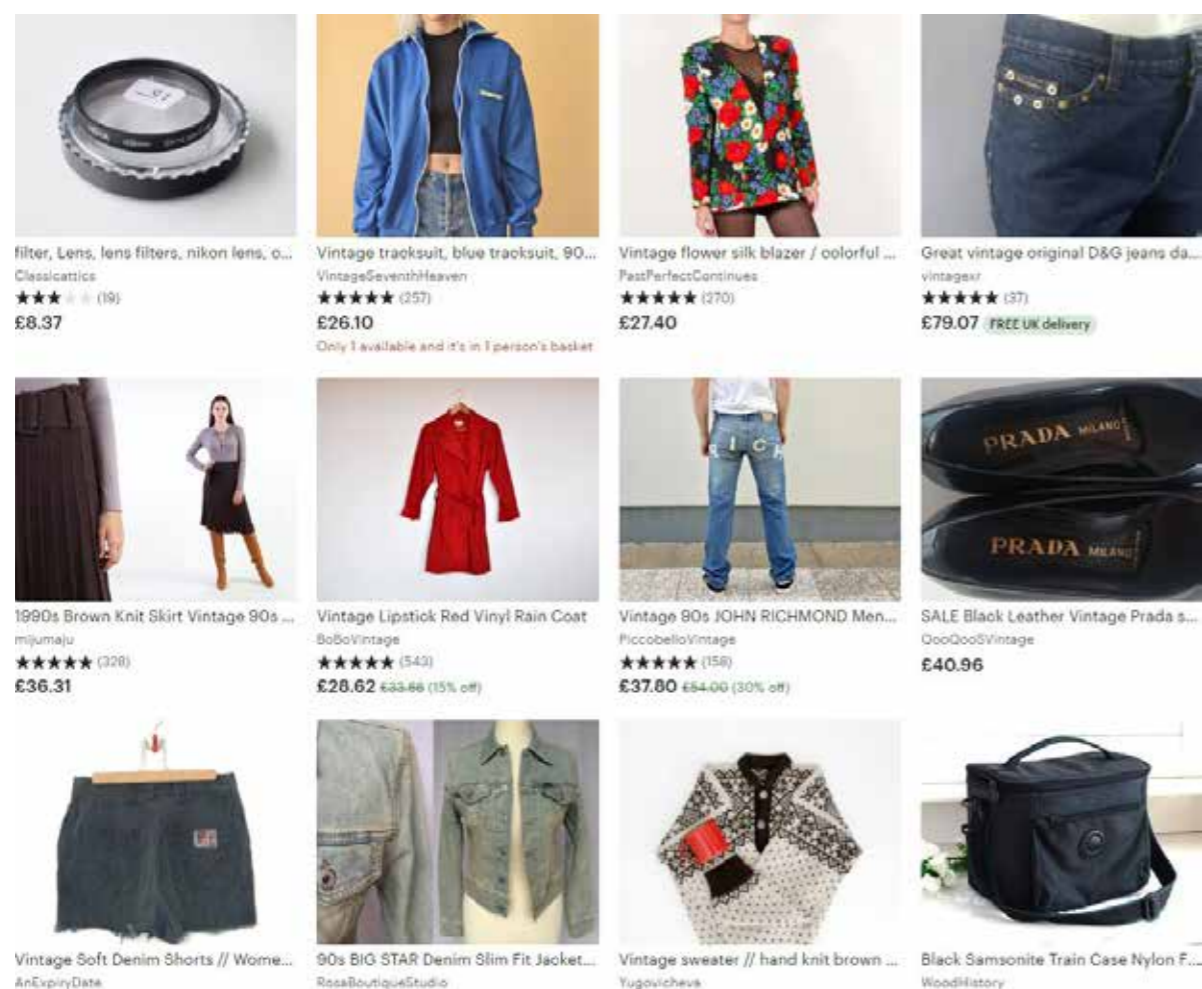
filter, Lens, lens filters, nikon lens, c...
Classicattics
★★★☆☆ (19)
£8.37

Vintage tracksuit, blue tracksuit, 90...
VintageSeventhHeaven
★★★★★ (257)
£26.10
Only 1 available and it's in 1 person's basket

Vintage flower silk blazer / colorful ...
PastPerfectContinues
★★★★★ (270)
£27.40

Great vintage original D&G jeans da...
vintagexr
★★★★★ (37)
£79.07 FREE UK delivery

1990s Brown Knit Skirt Vintage 90s ...
mijumaju
★★★★★ (328)
£36.31

Vintage Lipstick Red Vinyl Rain Coat
BoBoVintage
★★★★★ (543)
£28.62 £33.66 (15% off)

Vintage 90s JOHN RICHMOND Men...
PiccobelloVintage
★★★★★ (158)
£37.80 £54.00 (30% off)

SALE Black Leather Vintage Prada s...
QooQooSVintage
£40.96

PRADA MILANO
PRADA MILANO

Vintage Soft Denim Shorts // Wome...
AnExpiryDate

90s BIG STAR Denim Slim Fit Jacket...
RosaBoutiqueStudio

Vintage sweater // hand knit brown ...
Yugovicheva

Black Samsonite Train Case Nylon F...
WoodHistory